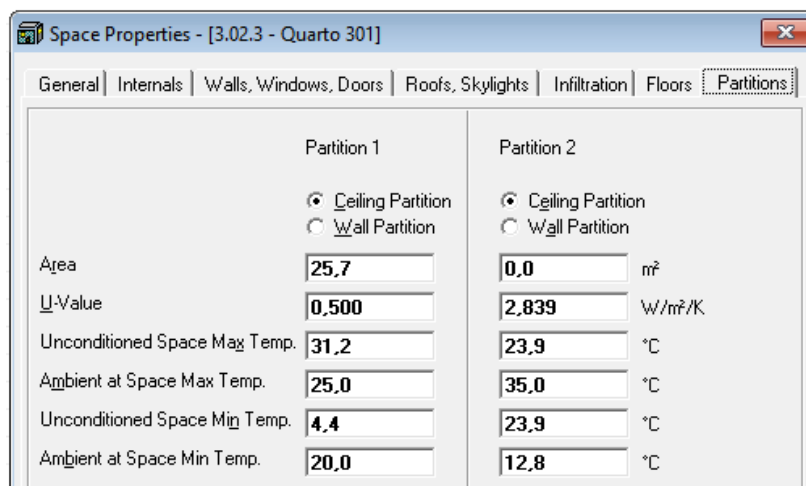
Space Properties - [3.02.3 - Quarto 301]

General | Internals | Walls, Windows, Doors | Roofs, Skylights | Infiltration | Floors | Partitions

| | Partition 1 | Partition 2 | |
|---|---|---|---|
| | Ceiling Partition / Wall Partition | Ceiling Partition / Wall Partition | |
| Area | 25,7 | 0,0 | m² |
| U-Value | 0,500 | 2,839 | W/m²/K |
| Unconditioned Space Max Temp. | 31,2 | 23,9 | °C |
| Ambient at Space Max Temp. | 25,0 | 35,0 | °C |
| Unconditioned Space Min Temp. | 4,4 | 23,9 | °C |
| Ambient at Space Min Temp. | 20,0 | 12,8 | °C |